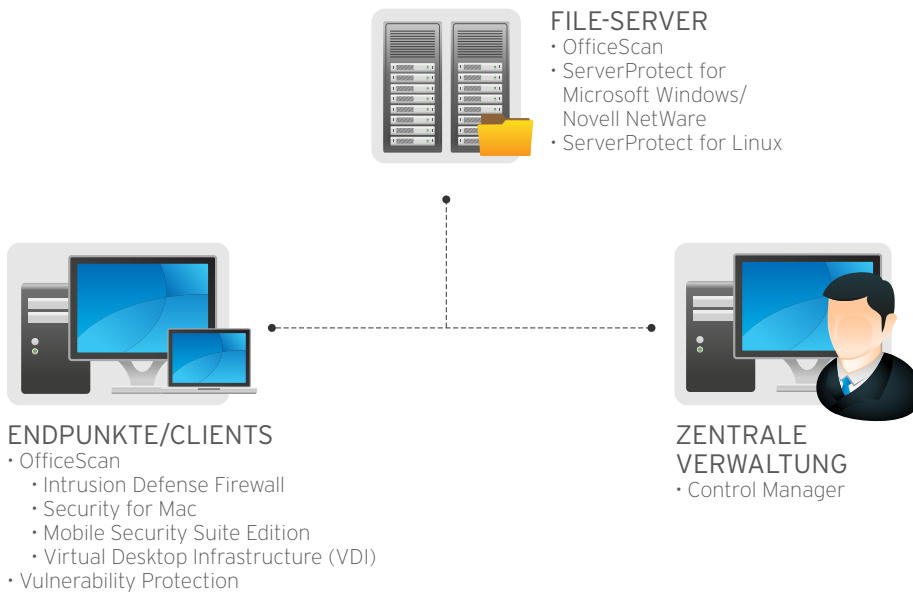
FILE-SERVER
• OfficeScan
• ServerProtect for Microsoft Windows/ Novell NetWare
• ServerProtect for Linux

ENDPUNKTE/CLIENTS
• OfficeScan
• Intrusion Defense Firewall
• Security for Mac
• Mobile Security Suite Edition
• Virtual Desktop Infrastructure (VDI)
• Vulnerability Protection

ZENTRALE VERWALTUNG
• Control Manager